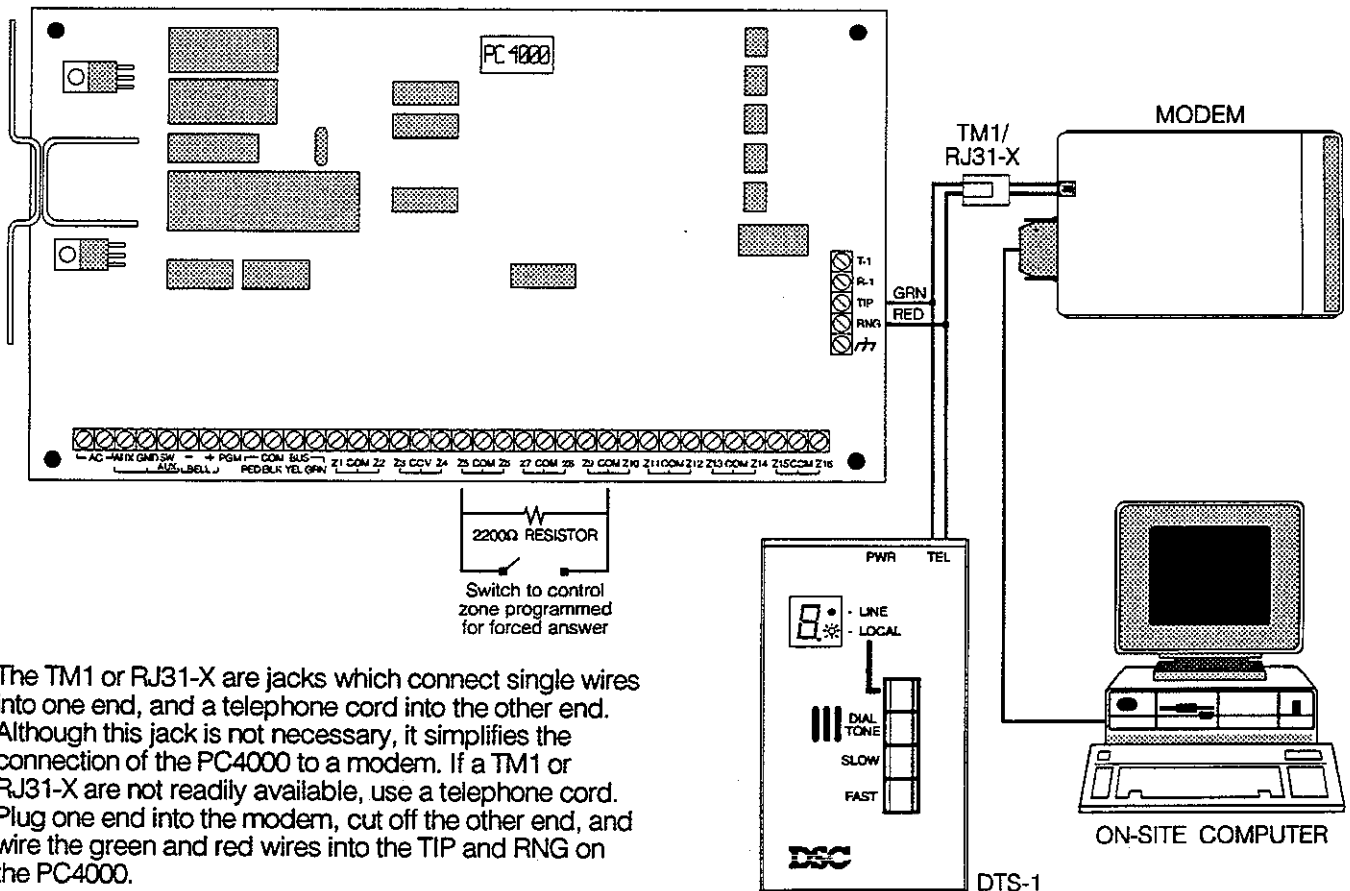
PC 4000

MODEM

TM1/ RJ31-X

T-1
R-1
TIP
RNG

GRN
RED

AC AUX GND SW AUX BELL PGM COM BUS RED BLK YEL GRN Z1 COM Z2 Z3 COM Z4 Z5 COM Z6 Z7 COM Z8 Z9 COM Z10 Z11 COM Z12 Z13 COM Z14 Z15 COM Z16

2200Ω RESISTOR

Switch to control zone programmed for forced answer

PWR TEL

- LINE
- LOCAL

DIAL TONE
SLOW
FAST

DSC

DTS-1

ON-SITE COMPUTER

The TM1 or RJ31-X are jacks which connect single wires into one end, and a telephone cord into the other end. Although this jack is not necessary, it simplifies the connection of the PC4000 to a modem. If a TM1 or RJ31-X are not readily available, use a telephone cord. Plug one end into the modem, cut off the other end, and wire the green and red wires into the TIP and RNG on the PC4000.